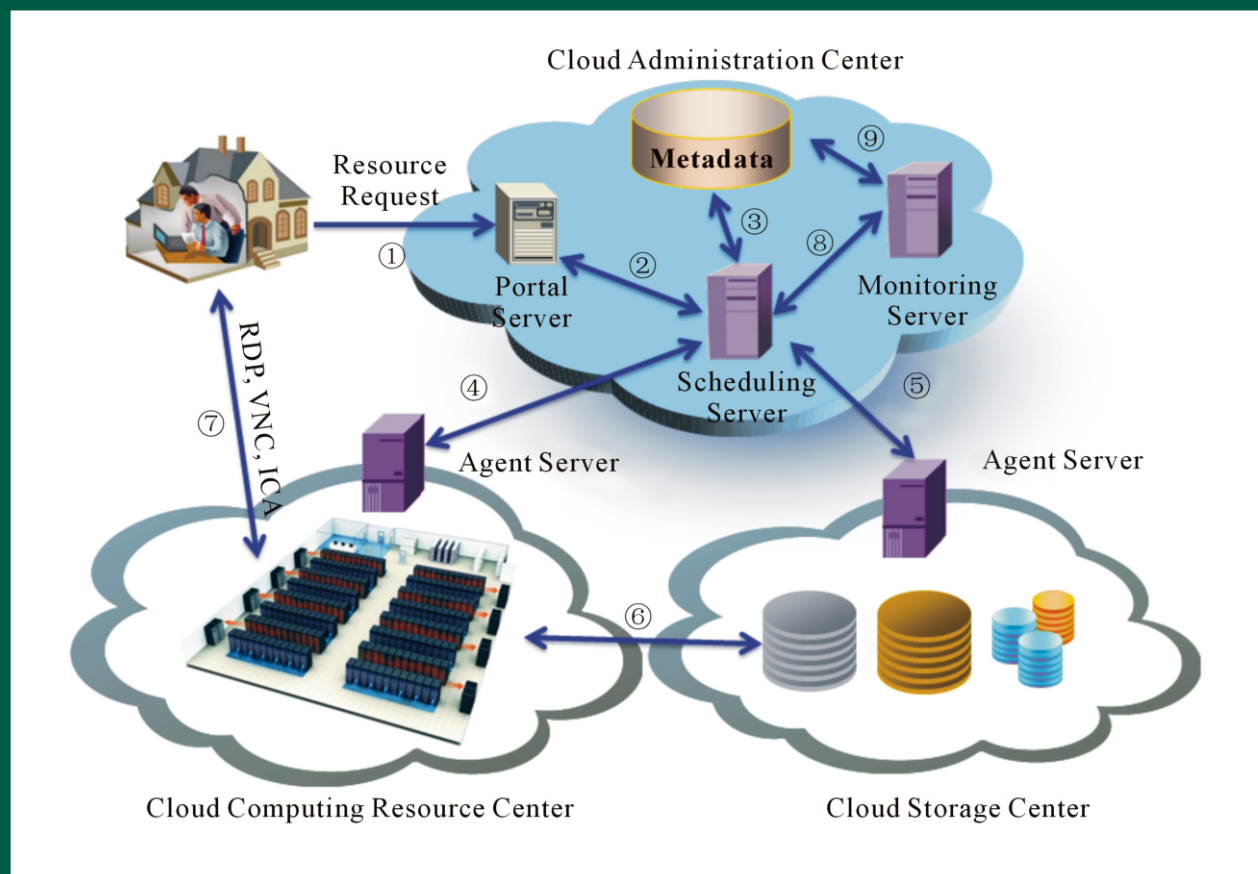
Cloud Administration Center

Metadata

⑨

Resource Request

①

Portal Server

②

③

⑧

Monitoring Server

Scheduling Server

④

⑤

RDP, VNC, ICA

⑦

Agent Server

Agent Server

⑥

Cloud Computing Resource Center

Cloud Storage Center